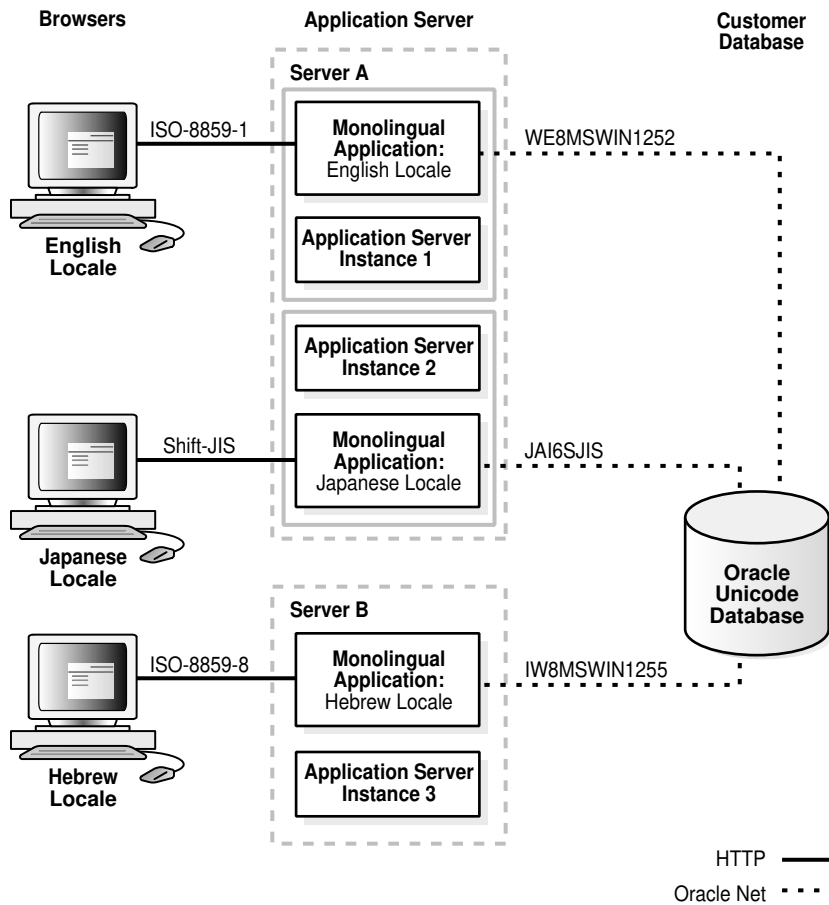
Browsers

Application Server

Customer Database

Server A

ISO-8859-1

Monolingual Application: English Locale

WE8MSWIN1252

English Locale

Application Server Instance 1

Application Server Instance 2

Shift-JIS

Monolingual Application: Japanese Locale

JAI6SJIS

Japanese Locale

Oracle Unicode Database

Server B

ISO-8859-8

Monolingual Application: Hebrew Locale

IW8MSWIN1255

Hebrew Locale

Application Server Instance 3

HTTP

Oracle Net